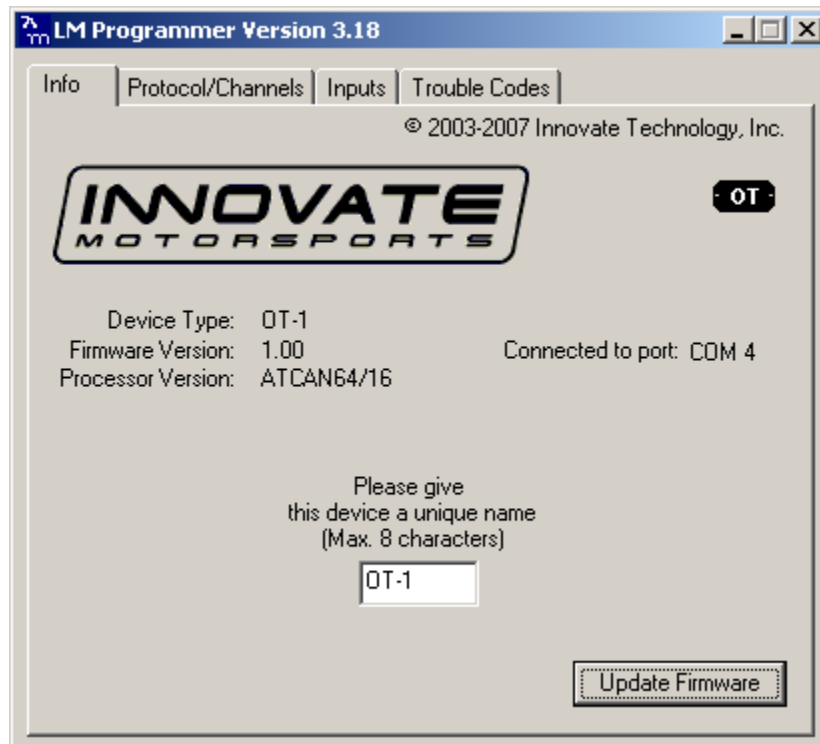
LM Programmer Version 3.18

Info | Protocol/Channels | Inputs | Trouble Codes

© 2003-2007 Innovate Technology, Inc.

INNOVATE
MOTORSPORTS

OT

Device Type: OT-1
Firmware Version: 1.00
Processor Version: ATCAN64/16

Connected to port: COM 4

Please give
this device a unique name
(Max. 8 characters)

OT-1

Update Firmware